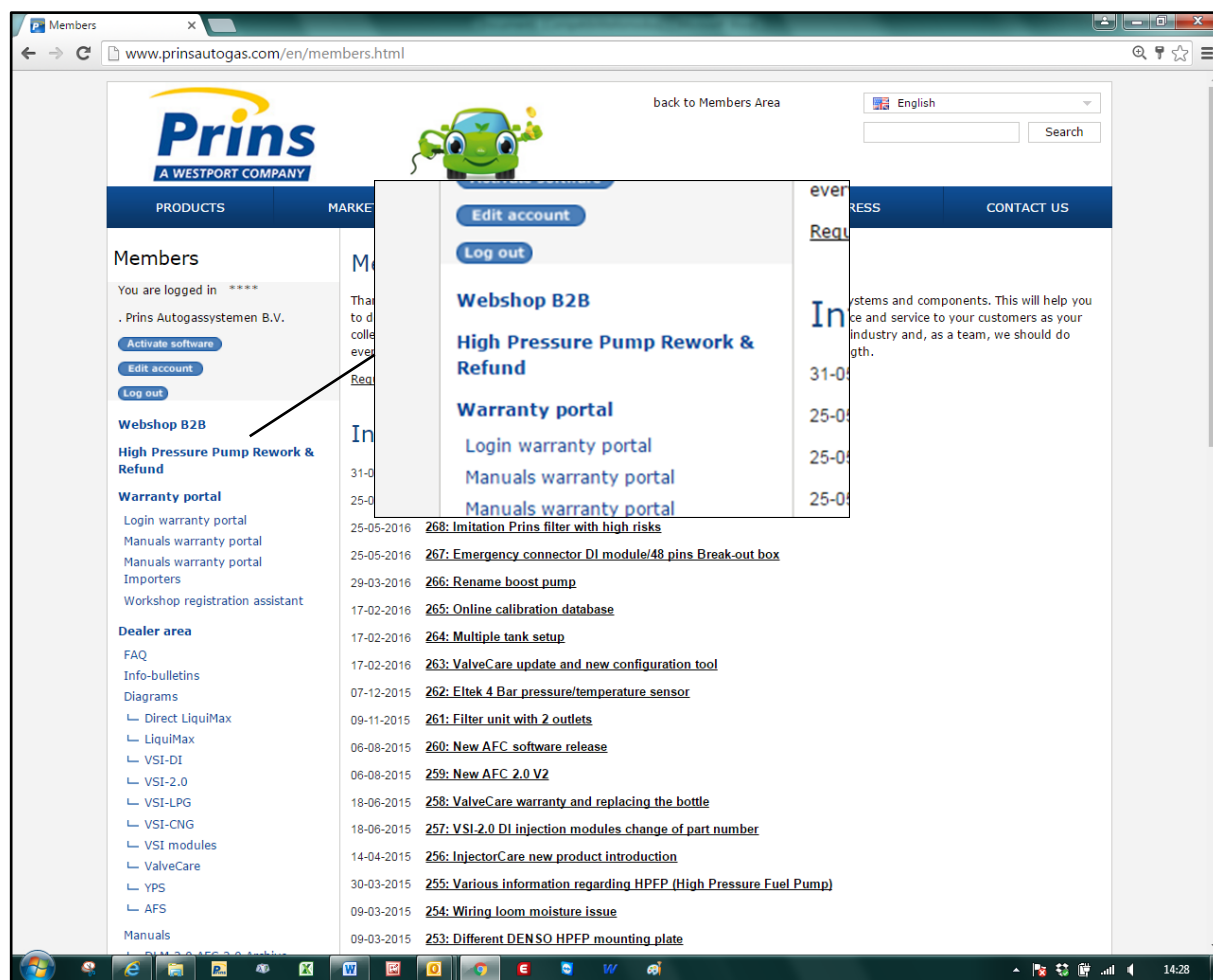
Members

www.prinsautogas.com/en/members.html

Prins
A WESTPORT COMPANY

back to Members Area

English

Search

PRODUCTS | MARKET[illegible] | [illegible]RESS | CONTACT US

Edit account

Log out

Webshop B2B

High Pressure Pump Rework & Refund

Warranty portal

Login warranty portal

Manuals warranty portal

Manuals warranty portal

ever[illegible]

Requ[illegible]

In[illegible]

31-05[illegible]

25-05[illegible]

25-05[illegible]

25-05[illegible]

Members

You are logged in ****

. Prins Autogassystemen B.V.

Activate software

Edit account

Log out

Webshop B2B

High Pressure Pump Rework & Refund

Warranty portal

Login warranty portal

Manuals warranty portal

Manuals warranty portal Importers

Workshop registration assistant

Dealer area

FAQ

Info-bulletins

Diagrams

Direct LiquiMax

LiquiMax

VSI-DI

VSI-2.0

VSI-LPG

VSI-CNG

VSI modules

ValveCare

YPS

AFS

Manuals

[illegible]

Me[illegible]

Than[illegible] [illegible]ystems and components. This will help you to d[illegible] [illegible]ce and service to your customers as your colle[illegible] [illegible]industry and, as a team, we should do ever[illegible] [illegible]gth.

Requ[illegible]

In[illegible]

31-0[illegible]

25-0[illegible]

25-05-2016 268: Imitation Prins filter with high risks

25-05-2016 267: Emergency connector DI module/48 pins Break-out box

29-03-2016 266: Rename boost pump

17-02-2016 265: Online calibration database

17-02-2016 264: Multiple tank setup

17-02-2016 263: ValveCare update and new configuration tool

07-12-2015 262: Eltek 4 Bar pressure/temperature sensor

09-11-2015 261: Filter unit with 2 outlets

06-08-2015 260: New AFC software release

06-08-2015 259: New AFC 2.0 V2

18-06-2015 258: ValveCare warranty and replacing the bottle

18-06-2015 257: VSI-2.0 DI injection modules change of part number

14-04-2015 256: InjectorCare new product introduction

30-03-2015 255: Various information regarding HPFP (High Pressure Fuel Pump)

09-03-2015 254: Wiring loom moisture issue

09-03-2015 253: Different DENSO HPFP mounting plate

14:28